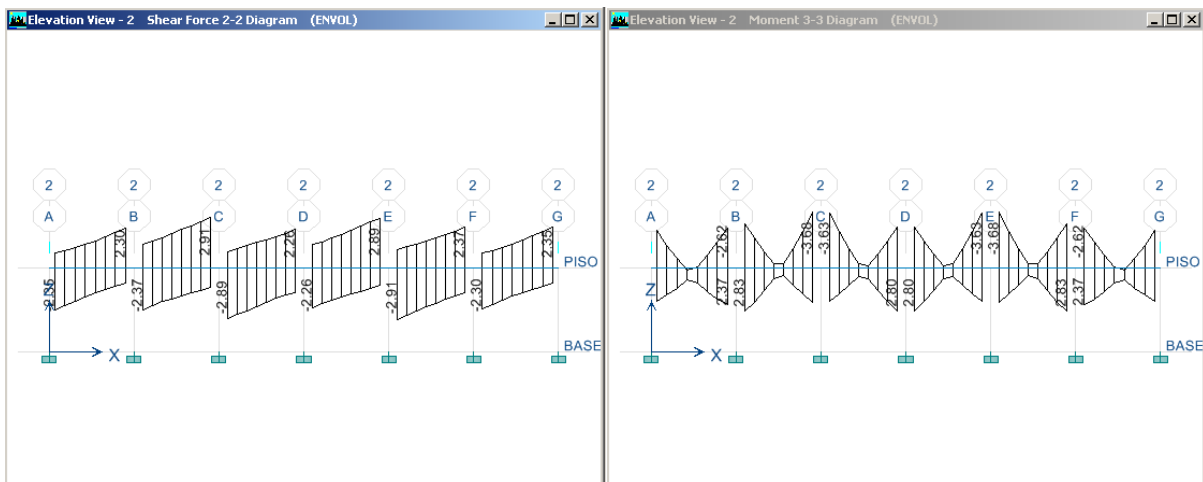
Elevation View - 2 Shear Force 2-2 Diagram (ENVOL)

2 2 2 2 2 2 2
A B C D E F G

2.30 2.91 2.26 2.89 2.37 2.35

PISO

-2.35 -2.37 -2.89 -2.26 -2.91 -2.30

BASE

Z
X

Elevation View - 2 Moment 3-3 Diagram (ENVOL)

2 2 2 2 2 2 2
A B C D E F G

-2.62 -3.68 -3.63 -3.63 -3.68 -2.62

PISO

2.37 2.83 2.80 2.80 2.83 2.37

BASE

Z
X